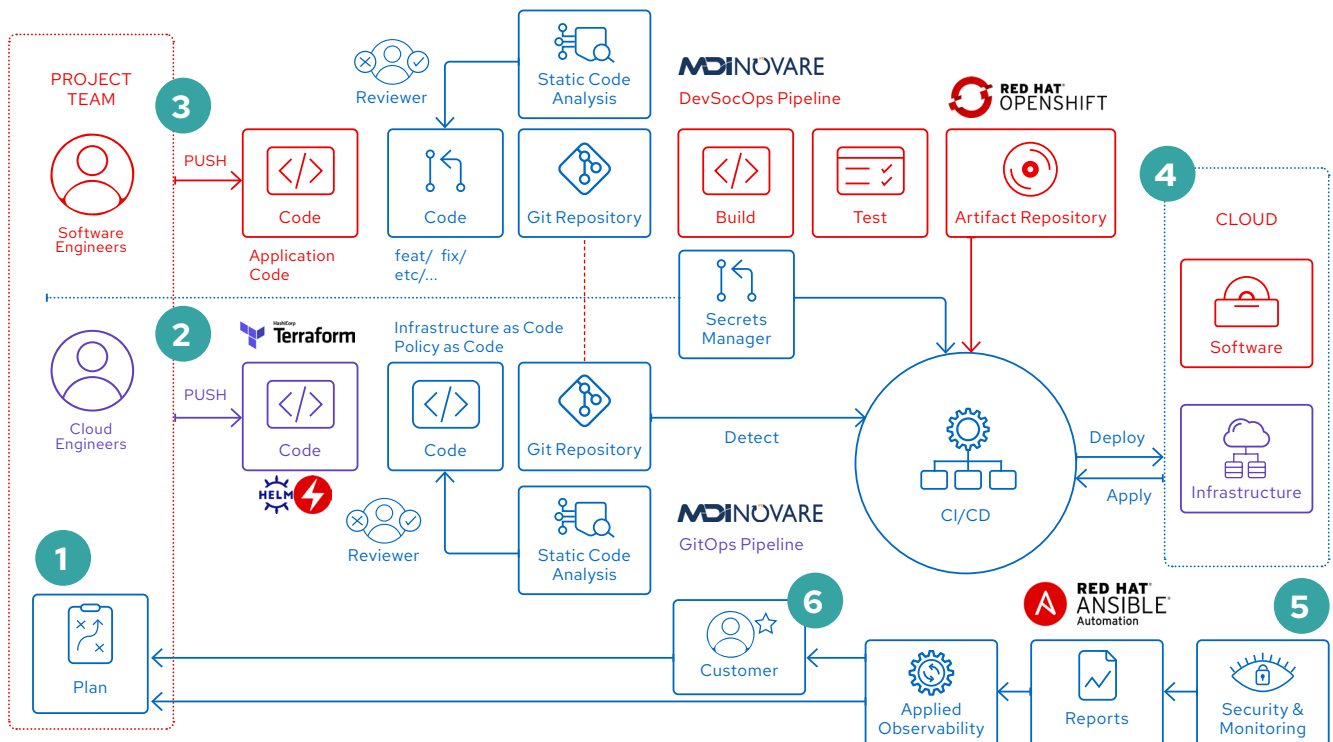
PROJECT TEAM

3

Software Engineers

PUSH

Code

Application Code

Reviewer

Code

feat/ fix/ etc/...

Static Code Analysis

Git Repository

MDINOVARE
DevSocOps Pipeline

Build

Test

RED HAT OPENSHIFT

Artifact Repository

4

CLOUD

Software

Secrets Manager

2

Cloud Engineers

HashiCorp Terraform

PUSH

Code

HELM

Infrastructure as Code
Policy as Code

Code

Git Repository

Detect

CI/CD

Deploy

Apply

Infrastructure

Reviewer

Static Code Analysis

MDINOVARE
GitOps Pipeline

1

Plan

6

Customer

RED HAT ANSIBLE Automation

5

Applied Observability

Reports

Security & Monitoring